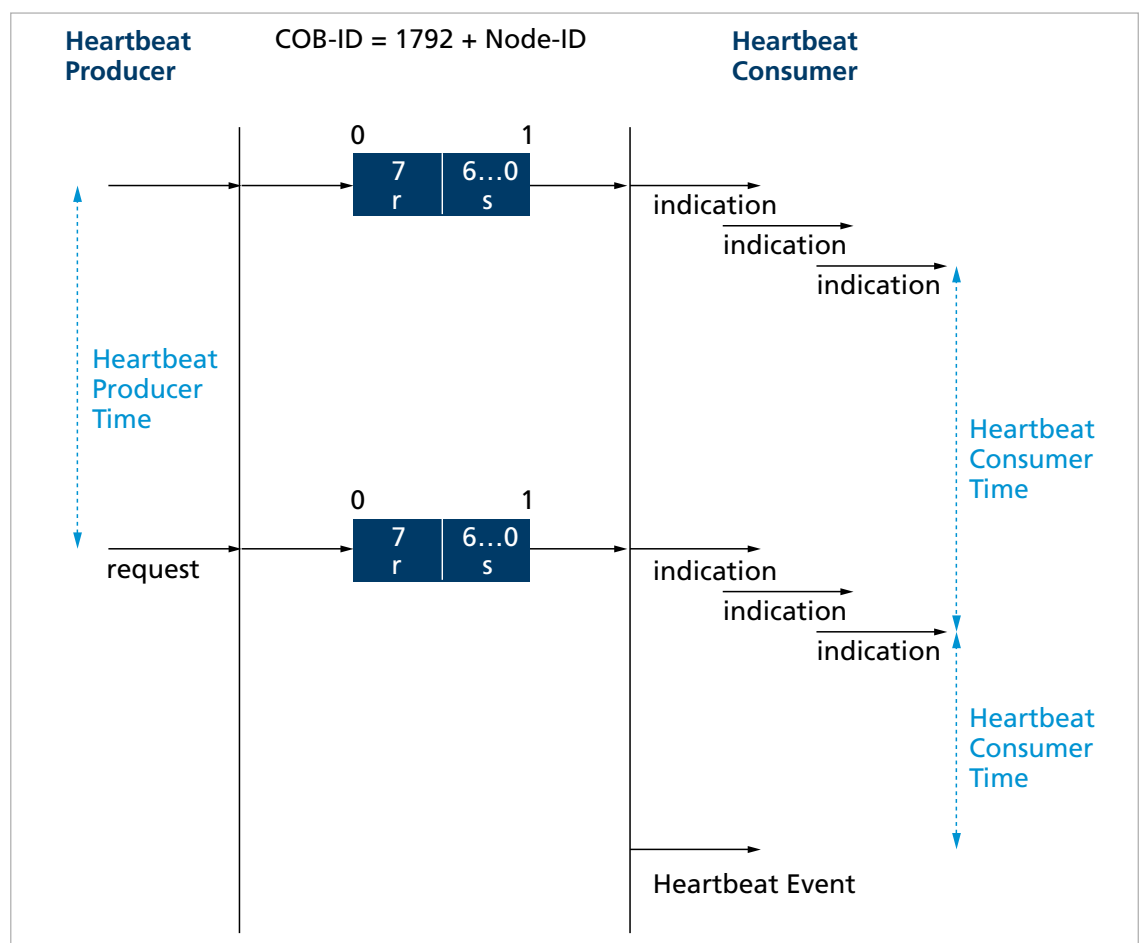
Heartbeat Producer

COB-ID = 1792 + Node-ID

Heartbeat Consumer

0

1

7
r

6…0
s

indication

indication

indication

Heartbeat Producer Time

Heartbeat Consumer Time

0

1

request

7
r

6…0
s

indication

indication

indication

Heartbeat Consumer Time

Heartbeat Event